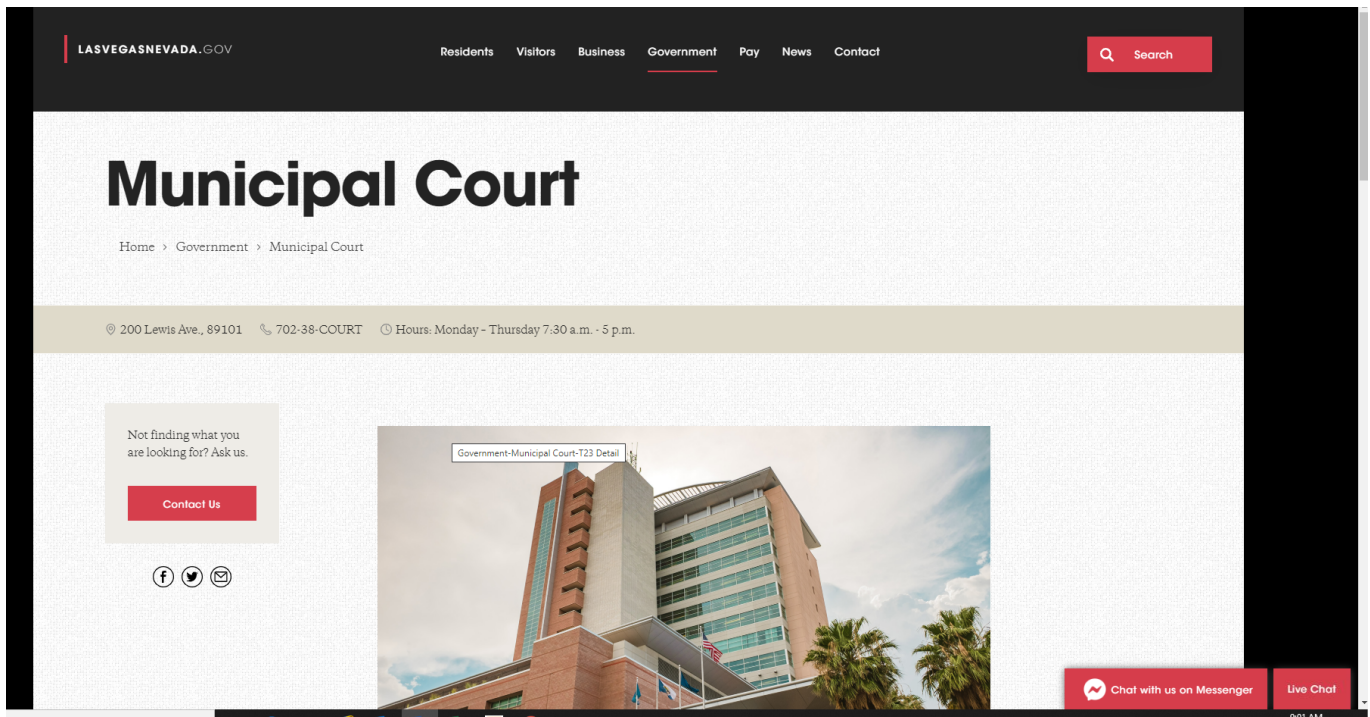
LASVEGASNEVADA.GOV

Residents Visitors Business Government Pay News Contact

Search

Municipal Court

Home › Government › Municipal Court

200 Lewis Ave., 89101 702-38-COURT Hours: Monday - Thursday 7:30 a.m. - 5 p.m.

Not finding what you are looking for? Ask us.

Contact Us

Government-Municipal Court-T23 Detail

Chat with us on Messenger

Live Chat

9:01 AM